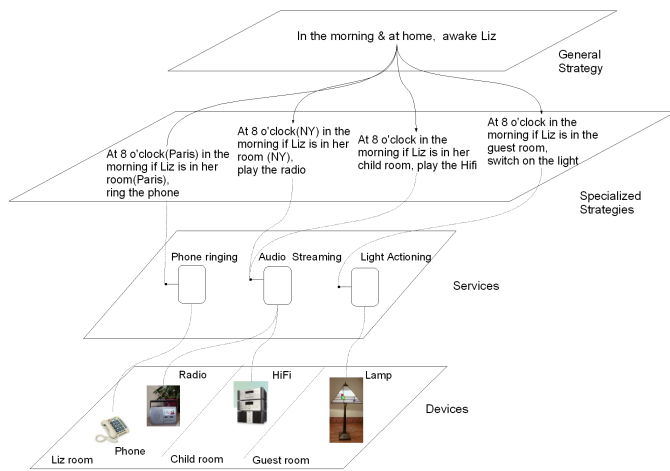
In the morning & at home, awake Liz

General Strategy

At 8 o'clock(Paris) in the morning if Liz is in her room(Paris), ring the phone

At 8 o'clock(NY) in the morning if Liz is in her room (NY), play the radio

At 8 o'clock in the morning if Liz is in her child room, play the Hifi

At 8 o'clock in the morning if Liz is in the guest room, switch on the light

Specialized Strategies

Phone ringing

Audio Streaming

Light Actioning

Services

Radio

HiFi

Lamp

Phone

Devices

Liz room

Child room

Guest room